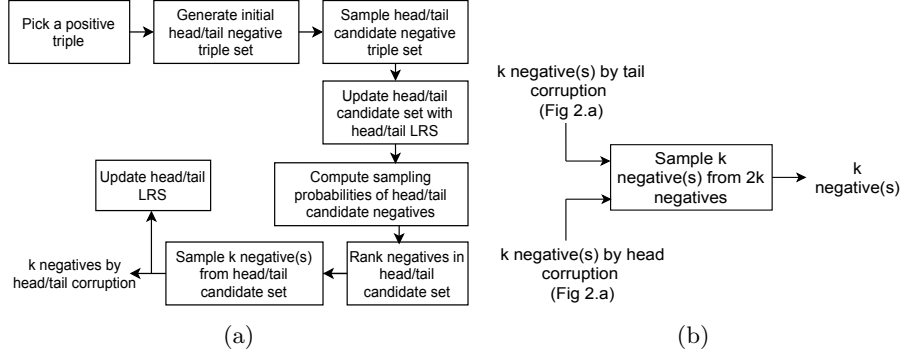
Pick a positive triple

Generate initial head/tail negative triple set

Sample head/tail candidate negative triple set

Update head/tail candidate set with head/tail LRS

Compute sampling probabilities of head/tail candidate negatives

Rank negatives in head/tail candidate set

Sample k negative(s) from head/tail candidate set

k negatives by head/tail corruption

Update head/tail LRS

(a)

k negative(s) by tail corruption (Fig 2.a)

Sample k negative(s) from 2k negatives

k negative(s)

k negative(s) by head corruption (Fig 2.a)

(b)